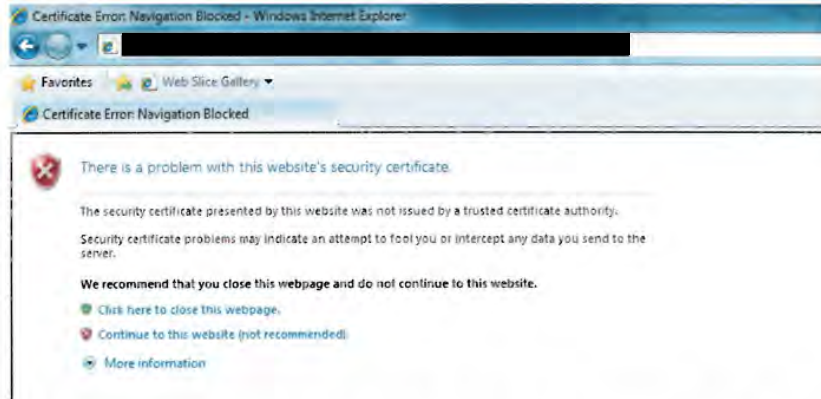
Certificate Error: Navigation Blocked - Windows Internet Explorer

Favorites | Web Slice Gallery ▾

Certificate Error: Navigation Blocked

There is a problem with this website's security certificate.

The security certificate presented by this website was not issued by a trusted certificate authority.

Security certificate problems may indicate an attempt to fool you or intercept any data you send to the server.

We recommend that you close this webpage and do not continue to this website.

Click here to close this webpage.

Continue to this website (not recommended).

More information